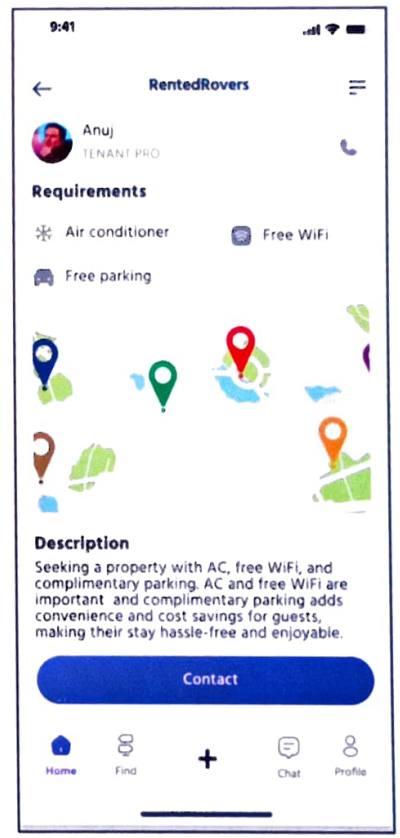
9:41

RentedRovers

Anuj
TENANT PRO

Requirements

Air conditioner

Free WiFi

Free parking

Description

Seeking a property with AC, free WiFi, and complimentary parking. AC and free WiFi are important and complimentary parking adds convenience and cost savings for guests, making their stay hassle-free and enjoyable.

Contact

Home

Find

+

Chat

Profile